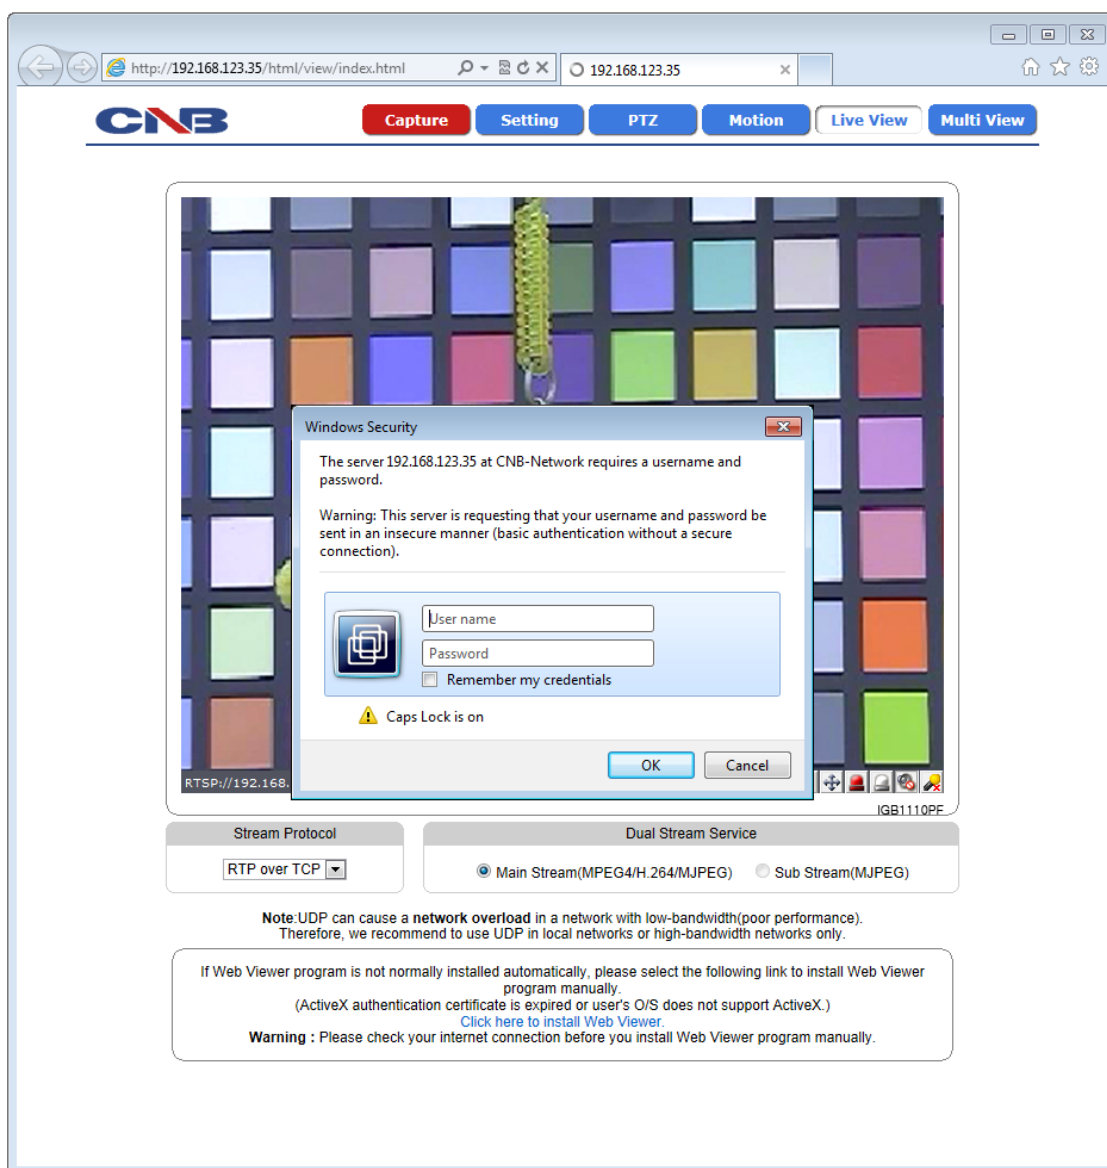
http://192.168.123.35/html/view/index.html

192.168.123.35

CNB

Capture Setting PTZ Motion Live View Multi View

Windows Security

The server 192.168.123.35 at CNB-Network requires a username and password.

Warning: This server is requesting that your username and password be sent in an insecure manner (basic authentication without a secure connection).

User name

Password

Remember my credentials

Caps Lock is on

OK Cancel

RTSP://192.168.

IGB1110PF

Stream Protocol

RTP over TCP

Dual Stream Service

Main Stream(MPEG4/H.264/MJPEG) Sub Stream(MJPEG)

**Note**:UDP can cause a **network overload** in a network with low-bandwidth(poor performance). Therefore, we recommend to use UDP in local networks or high-bandwidth networks only.

If Web Viewer program is not normally installed automatically, please select the following link to install Web Viewer program manually.
(ActiveX authentication certificate is expired or user's O/S does not support ActiveX.)
Click here to install Web Viewer.
**Warning :** Please check your internet connection before you install Web Viewer program manually.